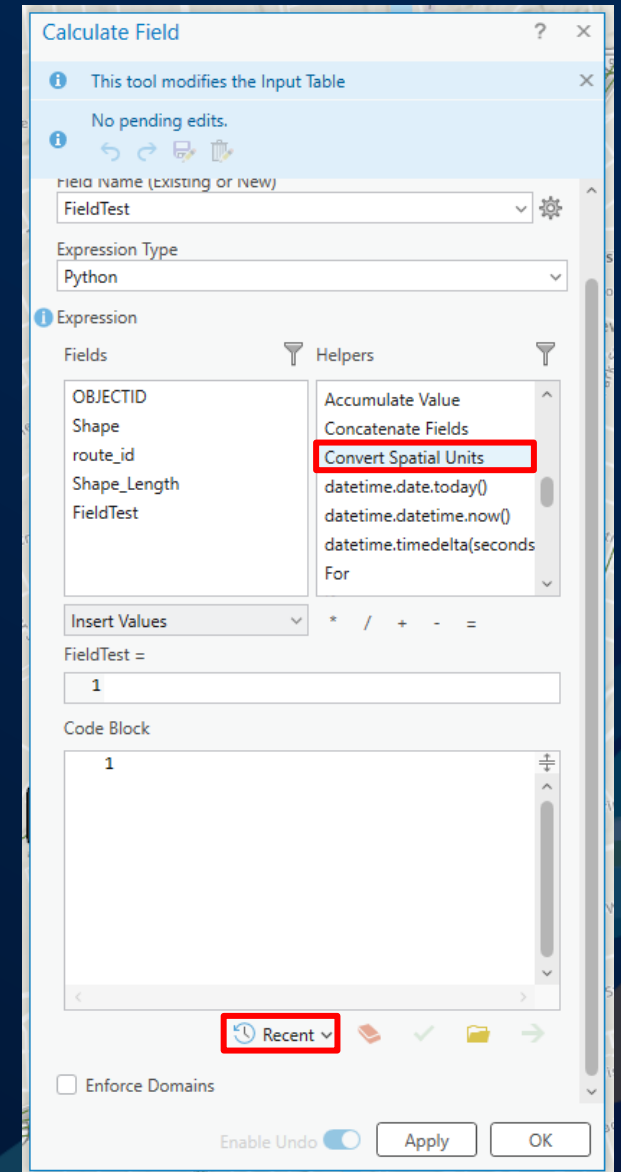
Calculate Field ? ×

This tool modifies the Input Table ×

No pending edits.

Field Name (Existing or New)
FieldTest

Expression Type
Python

Expression

Fields
OBJECTID
Shape
route_id
Shape_Length
FieldTest

Helpers
Accumulate Value
Concatenate Fields
Convert Spatial Units
datetime.date.today()
datetime.datetime.now()
datetime.timedelta(seconds
For

Insert Values
* / + - =

FieldTest =
1

Code Block
1

Recent

Enforce Domains

Enable Undo
Apply
OK